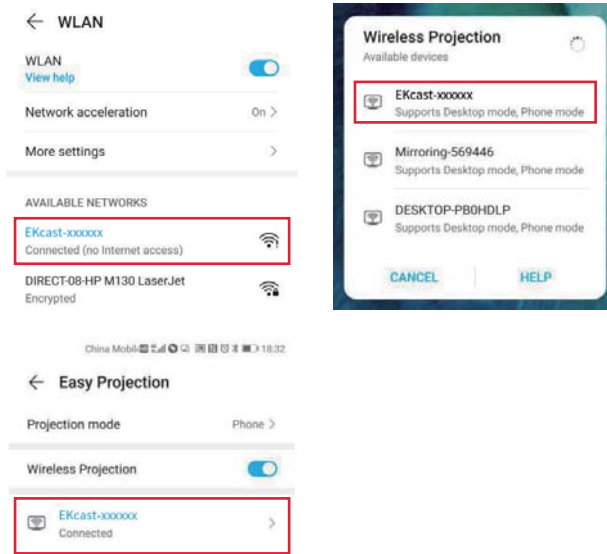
← WLAN

WLAN
View help

Network acceleration On >

More settings >

AVAILABLE NETWORKS

EKcast-xxxxxx
Connected (no Internet access)

DIRECT-08-HP M130 LaserJet
Encrypted

Wireless Projection
Available devices

EKcast-xxxxxx
Supports Desktop mode, Phone mode

Mirroring-569446
Supports Desktop mode, Phone mode

DESKTOP-PB0HDLP
Supports Desktop mode, Phone mode

CANCEL HELP

China Mobile 18:32

← Easy Projection

Projection mode Phone >

Wireless Projection

EKcast-xxxxxx
Connected